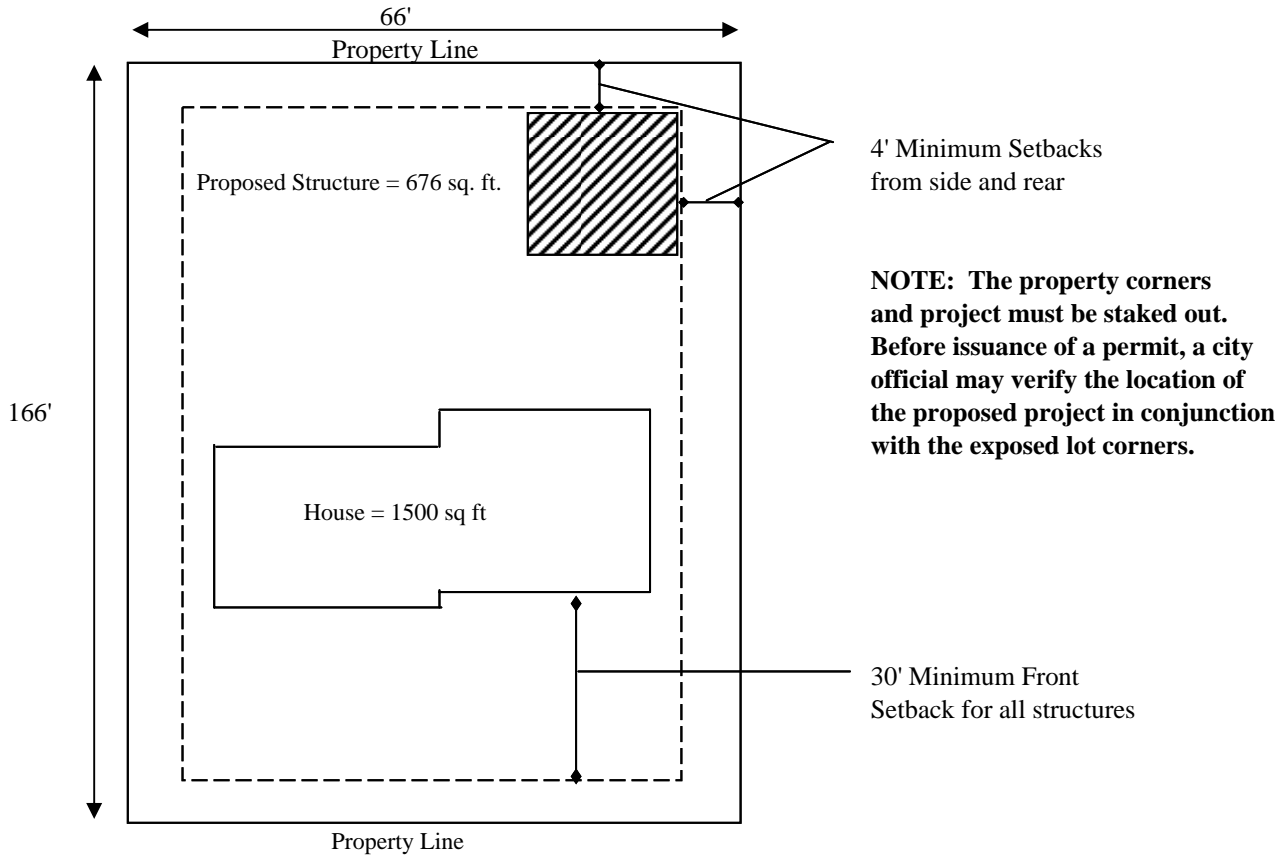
66'

Property Line

4' Minimum Setbacks from side and rear

Proposed Structure = 676 sq. ft.

NOTE: The property corners and project must be staked out. Before issuance of a permit, a city official may verify the location of the proposed project in conjunction with the exposed lot corners.

166'

House = 1500 sq ft

30' Minimum Front Setback for all structures

Property Line